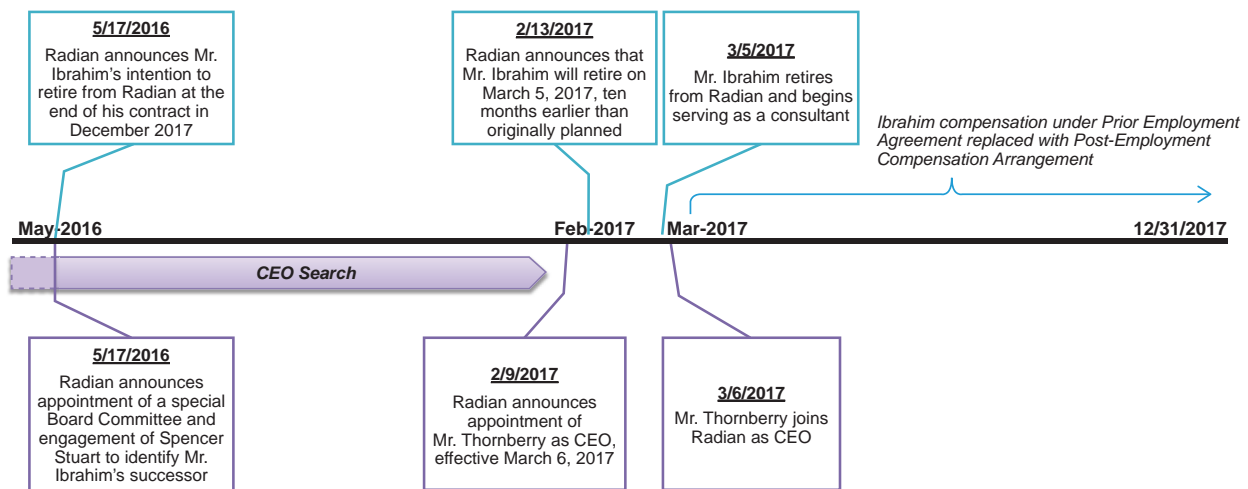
5/17/2016

Radian announces Mr. Ibrahim's intention to retire from Radian at the end of his contract in December 2017

2/13/2017

Radian announces that Mr. Ibrahim will retire on March 5, 2017, ten months earlier than originally planned

3/5/2017

Mr. Ibrahim retires from Radian and begins serving as a consultant

Ibrahim compensation under Prior Employment Agreement replaced with Post-Employment Compensation Arrangement

May-2016

Feb-2017

Mar-2017

12/31/2017

CEO Search

5/17/2016

Radian announces appointment of a special Board Committee and engagement of Spencer Stuart to identify Mr. Ibrahim's successor

2/9/2017

Radian announces appointment of Mr. Thornberry as CEO, effective March 6, 2017

3/6/2017

Mr. Thornberry joins Radian as CEO